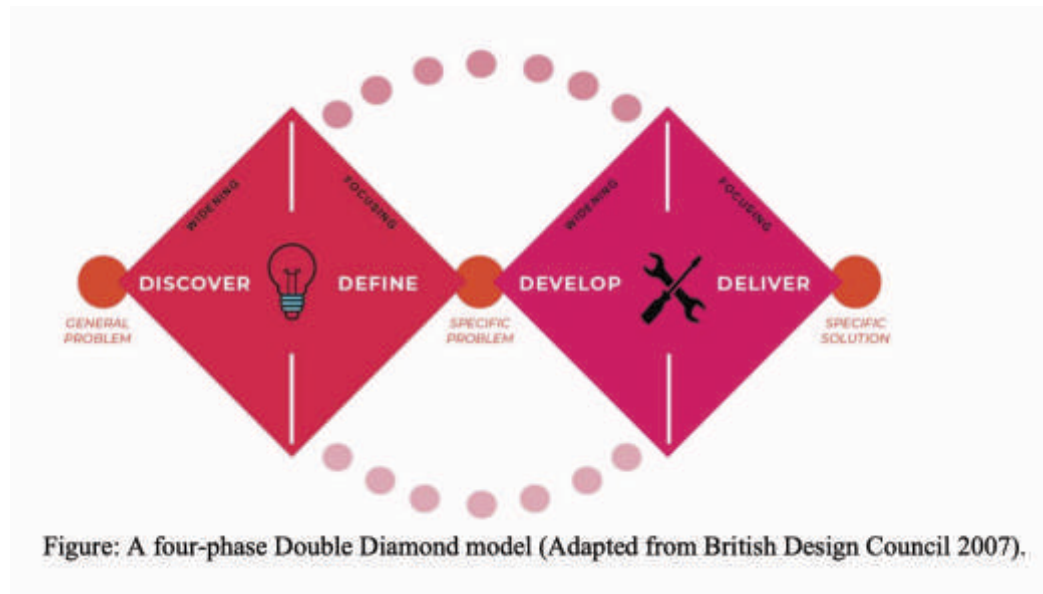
WIDENING

FOCUSING

WIDENING

FOCUSING

GENERAL PROBLEM

DISCOVER

DEFINE

SPECIFIC PROBLEM

DEVELOP

DELIVER

SPECIFIC SOLUTION

Figure: A four-phase Double Diamond model (Adapted from British Design Council 2007).